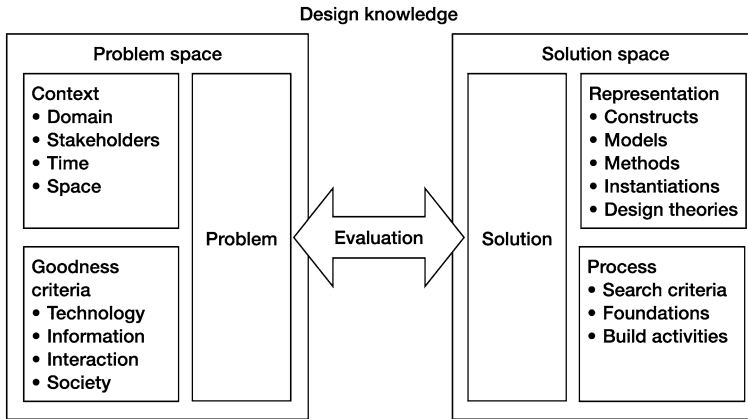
Design knowledge

Problem space

Context
• Domain
• Stakeholders
• Time
• Space

Goodness criteria
• Technology
• Information
• Interaction
• Society

Problem

Evaluation

Solution space

Solution

Representation
• Constructs
• Models
• Methods
• Instantiations
• Design theories

Process
• Search criteria
• Foundations
• Build activities